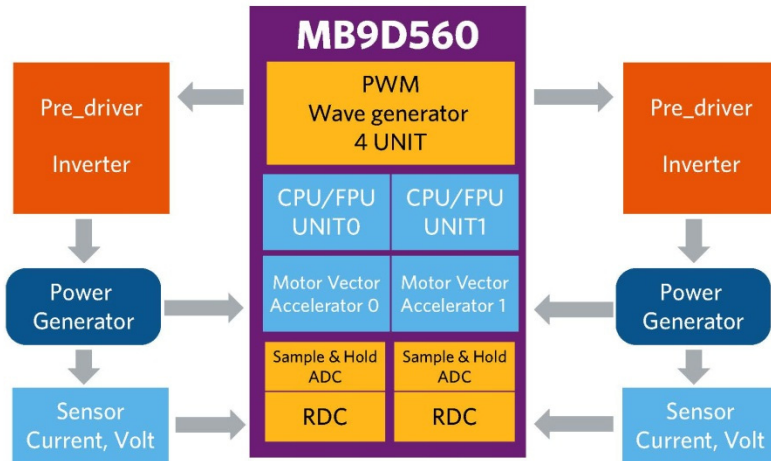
MB9D560

PWM
Wave generator
4 UNIT

CPU/FPU
UNIT0

CPU/FPU
UNIT1

Motor Vector
Accelerator 0

Motor Vector
Accelerator 1

Sample & Hold
ADC

Sample & Hold
ADC

RDC

RDC

Pre_driver
Inverter

Power
Generator

Sensor
Current, Volt

Pre_driver
Inverter

Power
Generator

Sensor
Current, Volt